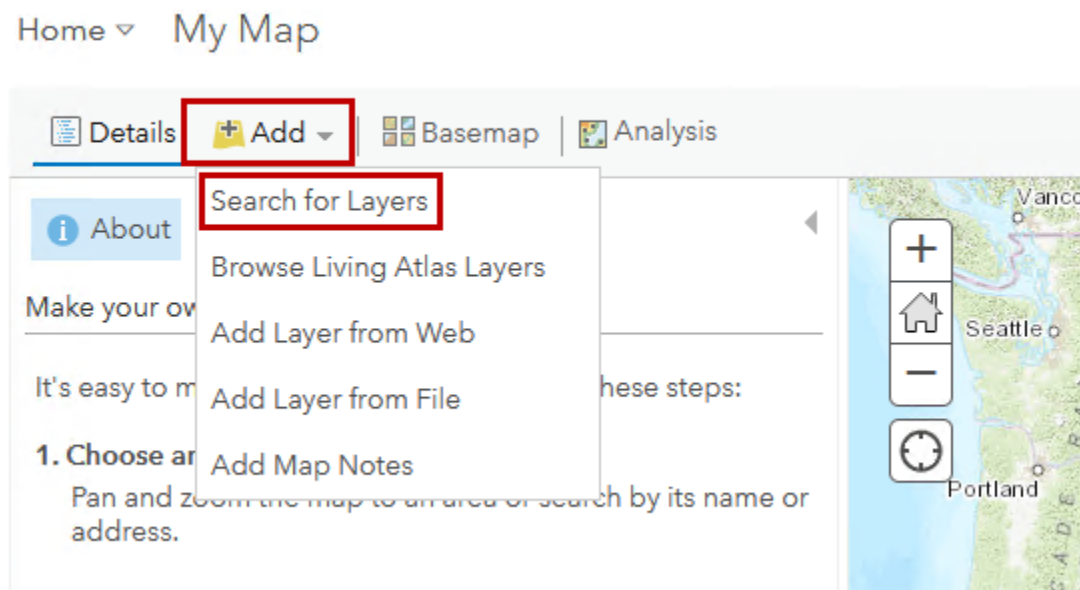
Home ▽ My Map

Details Add Basemap Analysis

Search for Layers
Browse Living Atlas Layers
Add Layer from Web
Add Layer from File
Add Map Notes

About

Make your ow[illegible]

It's easy to m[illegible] hese steps:

1. Choose ar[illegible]
Pan and zoom the map to an area or search by its name or address.

+
−

Vanco
Seattle
Portland